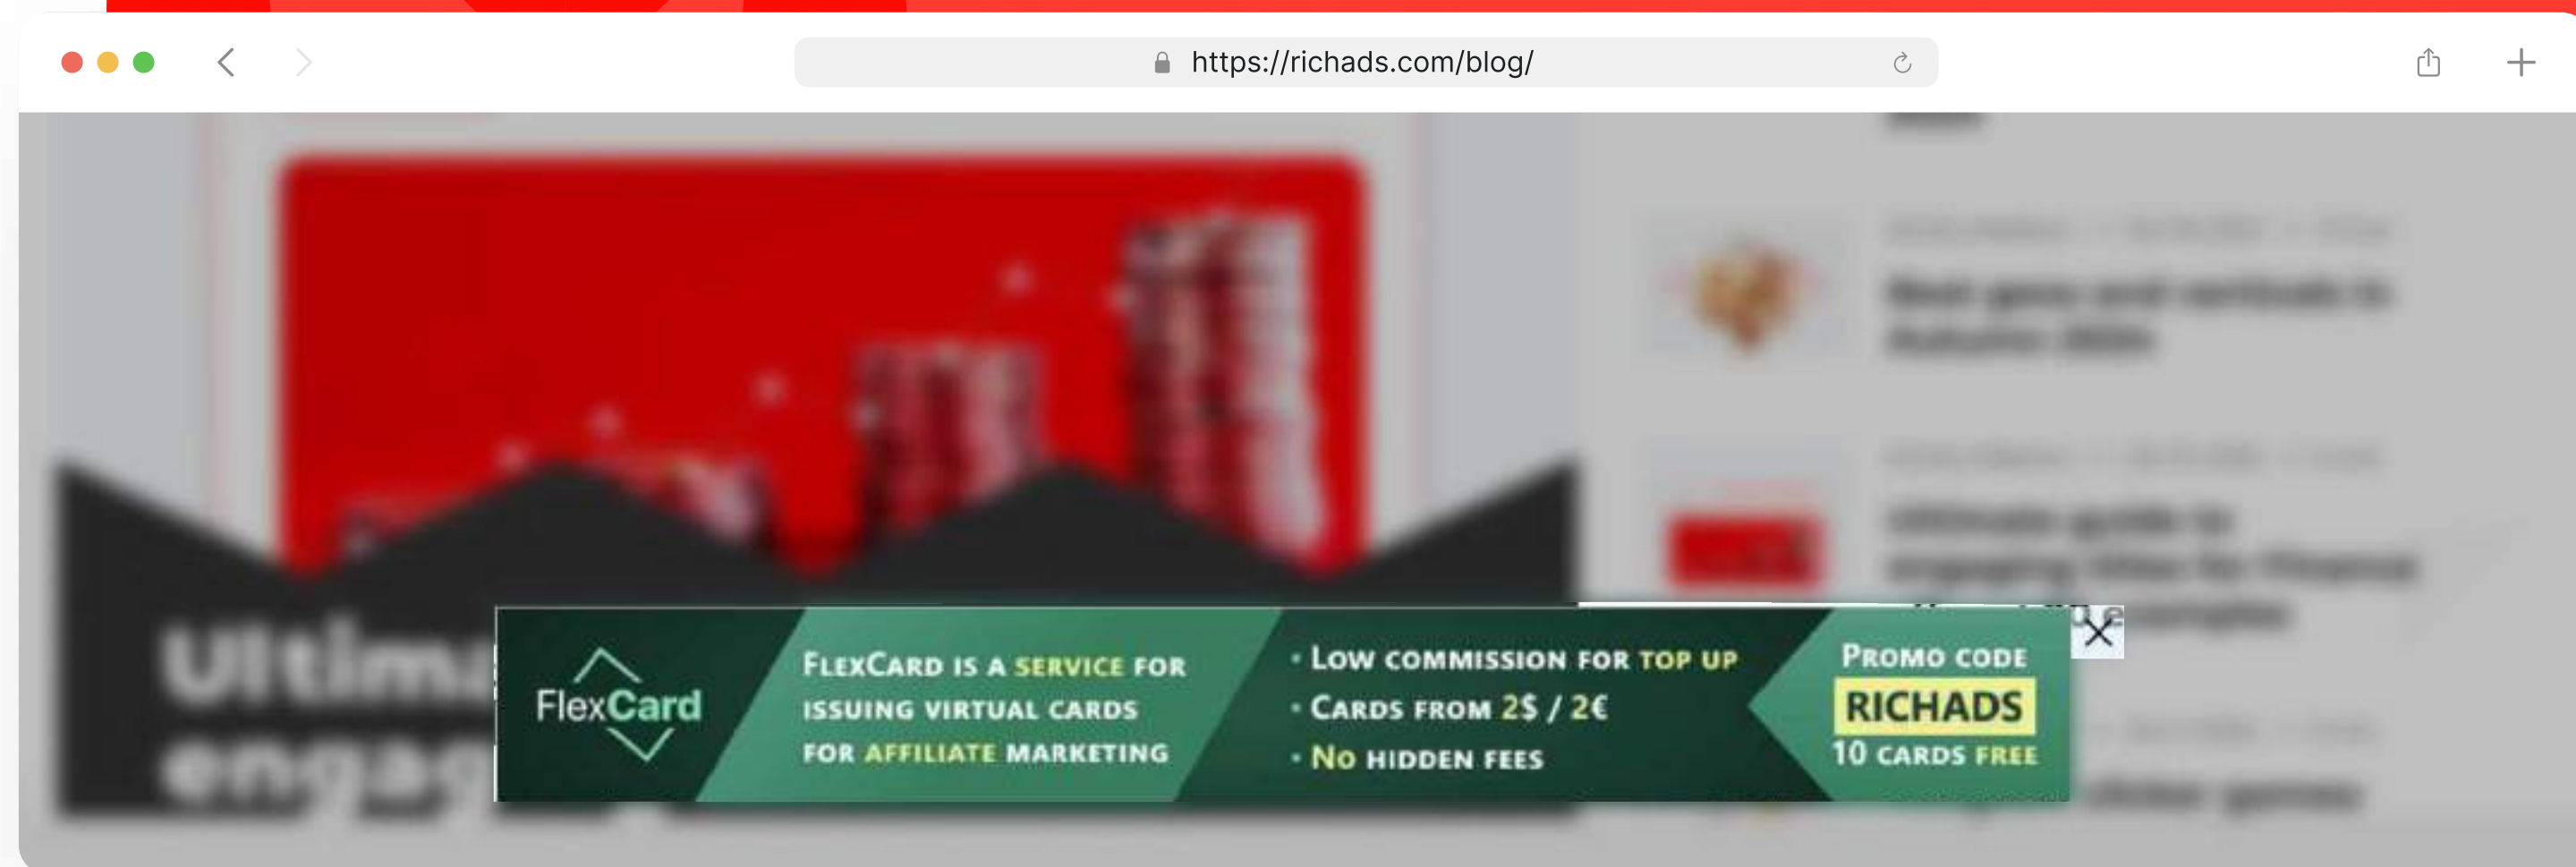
https://richads.com/blog/

FlexCard

FlexCard is a service for issuing virtual cards for affiliate marketing

• Low commission for top up
• Cards from 2$ / 2€
• No hidden fees

Promo code
RICHADS
10 cards free